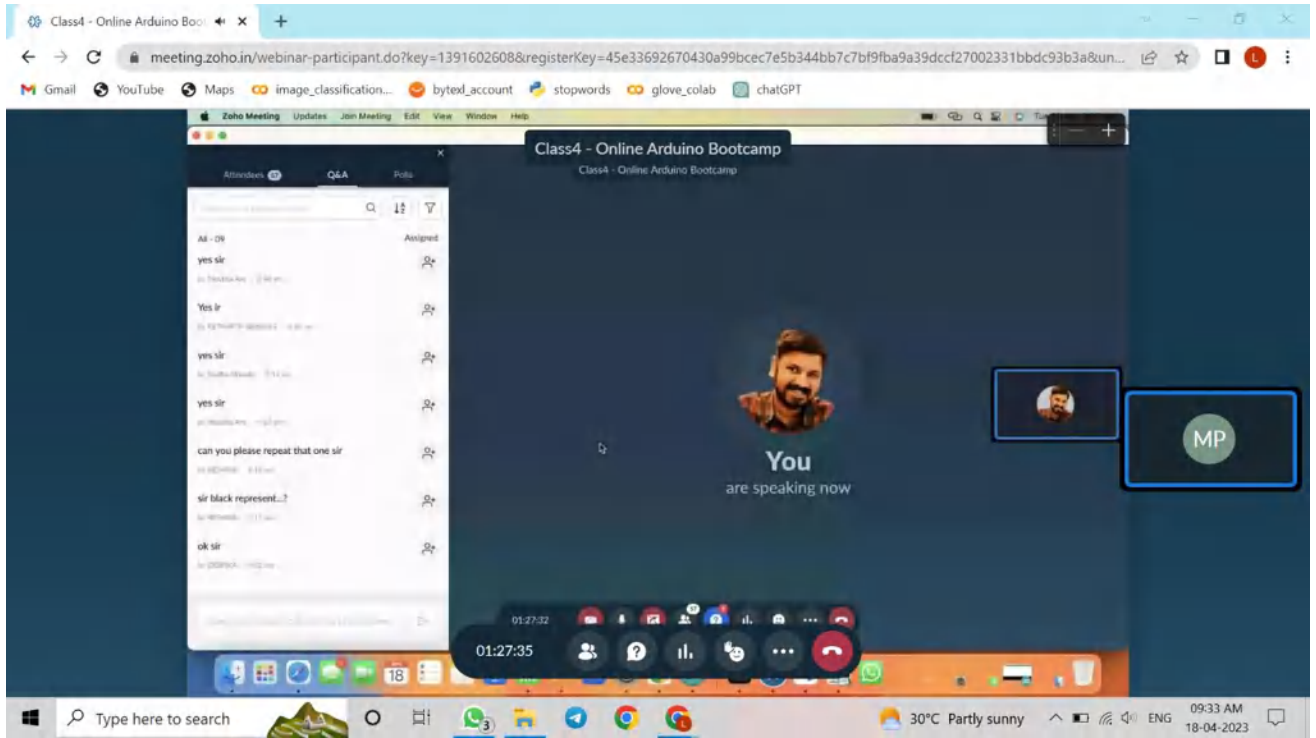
Class4 - Online Arduino Boo ×  +

meeting.zoho.in/webinar-participant.do?key=1391602608&registerKey=45e33692670430a99bcec7e5b344bb7c7bf9fba9a39dccf27002331bbdc93b3a&un...

Gmail  YouTube  Maps  image_classification...  bytexl_account  stopwords  glove_colab  chatGPT

Zoho Meeting  Updates  Join Meeting  Edit  View  Window  Help

Attendees  Q&A  Polls

All - 09  Assigned

yes sir

Yes ir

yes sir

yes sir

can you please repeat that one sir

sir black represent...?

ok sir

Class4 - Online Arduino Bootcamp
Class4 - Online Arduino Bootcamp

You
are speaking now

MP

01:27:32

01:27:35

18

Type here to search

30°C Partly sunny  ENG  09:33 AM 18-04-2023